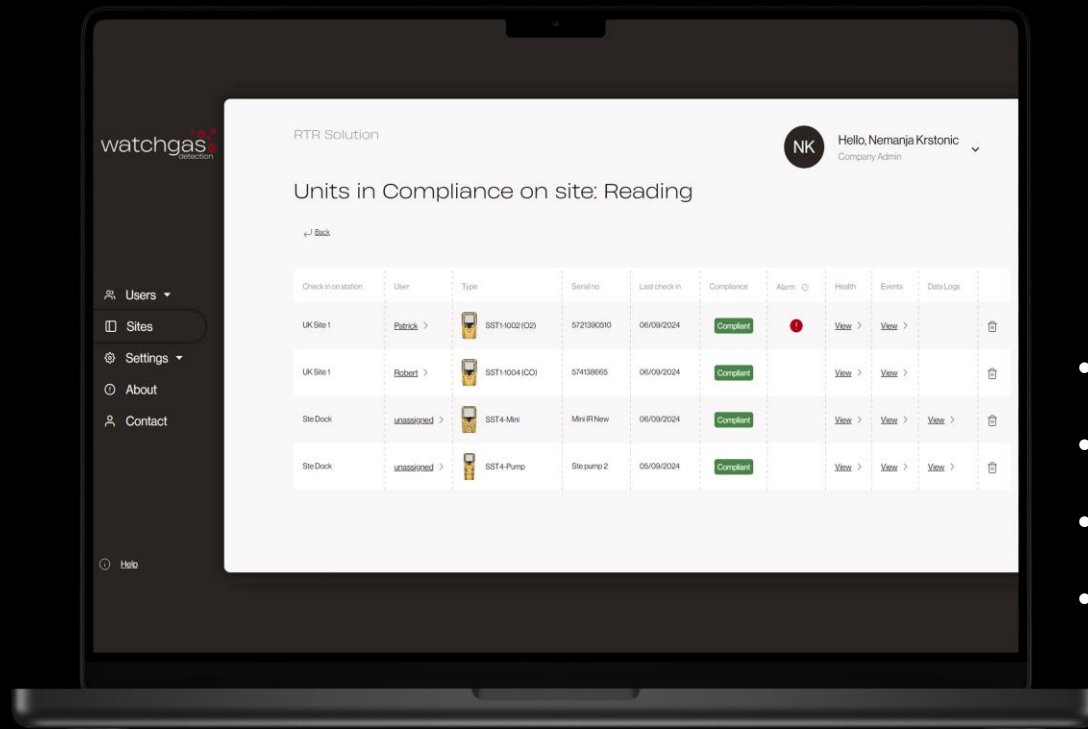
watchgas detection

Users
Sites
Settings
About
Contact

Help

RTR Solution

NK Hello, Nemanja Krstonic
Company Admin

Units in Compliance on site: Reading

Back

| Check in on station | User | Type | Serial no | Last check in | Compliance | Alarm | Health | Events | Data Logs | |
|---|---|---|---|---|---|---|---|---|---|---|
| UK Site 1 | Patrick > | SST1-1002 (O2) | 5721390510 | 06/09/2024 | Compliant | ! | View > | View > | | |
| UK Site 1 | Robert > | SST1-1004 (CO) | 574138665 | 06/09/2024 | Compliant | | View > | View > | | |
| Ste Dock | unassigned > | SST4-Mini | Mini IR New | 06/09/2024 | Compliant | | View > | View > | View > | |
| Ste Dock | unassigned > | SST4-Pump | Ste pump 2 | 05/09/2024 | Compliant | | View > | View > | View > | |